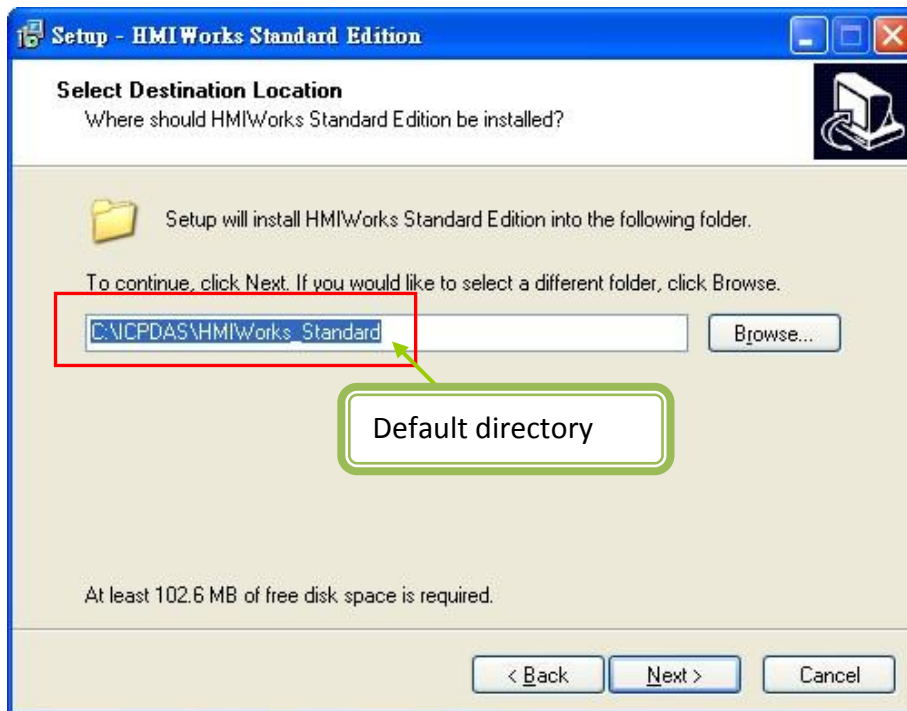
Setup - HMIWorks Standard Edition

Select Destination Location
Where should HMIWorks Standard Edition be installed?

Setup will install HMIWorks Standard Edition into the following folder.

To continue, click Next. If you would like to select a different folder, click Browse.

C:\ICPDAS\HMIWorks_Standard

Browse...

Default directory

At least 102.6 MB of free disk space is required.

< Back

Next >

Cancel